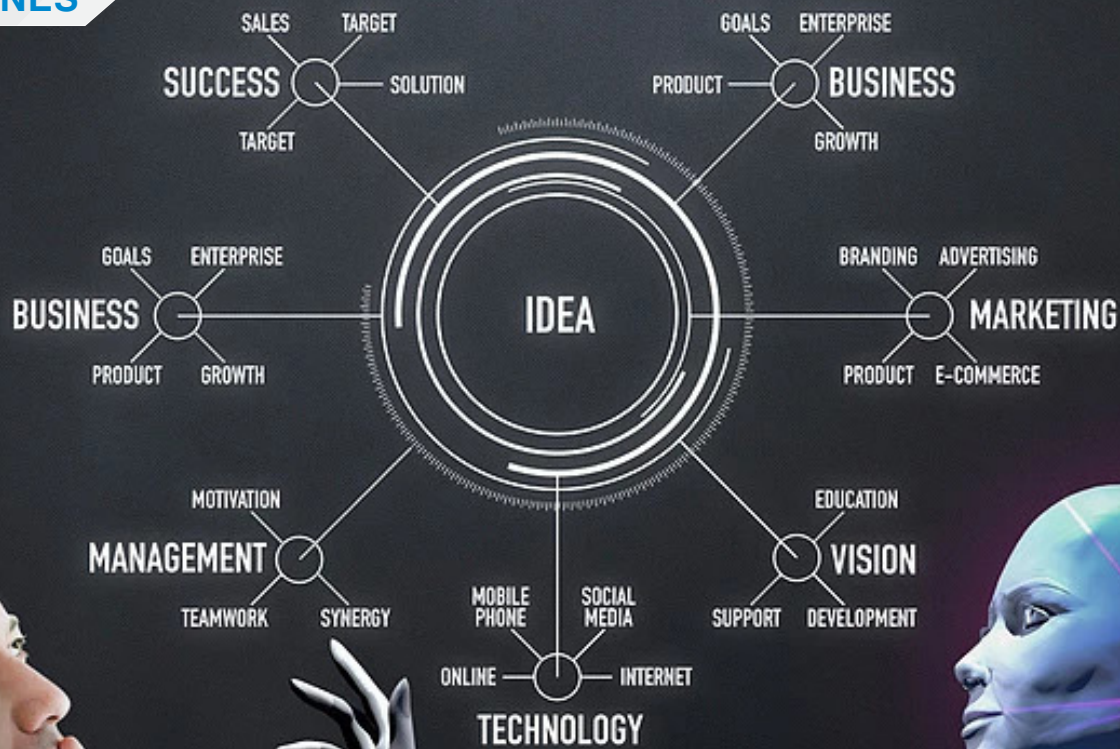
NES

SALES TARGET
SUCCESS SOLUTION
TARGET

GOALS ENTERPRISE
PRODUCT BUSINESS
GROWTH

GOALS ENTERPRISE
BUSINESS
PRODUCT GROWTH

IDEA

BRANDING ADVERTISING
MARKETING
PRODUCT E-COMMERCE

MOTIVATION
MANAGEMENT
TEAMWORK SYNERGY

EDUCATION
VISION
SUPPORT DEVELOPMENT

MOBILE PHONE
SOCIAL MEDIA
ONLINE INTERNET
TECHNOLOGY